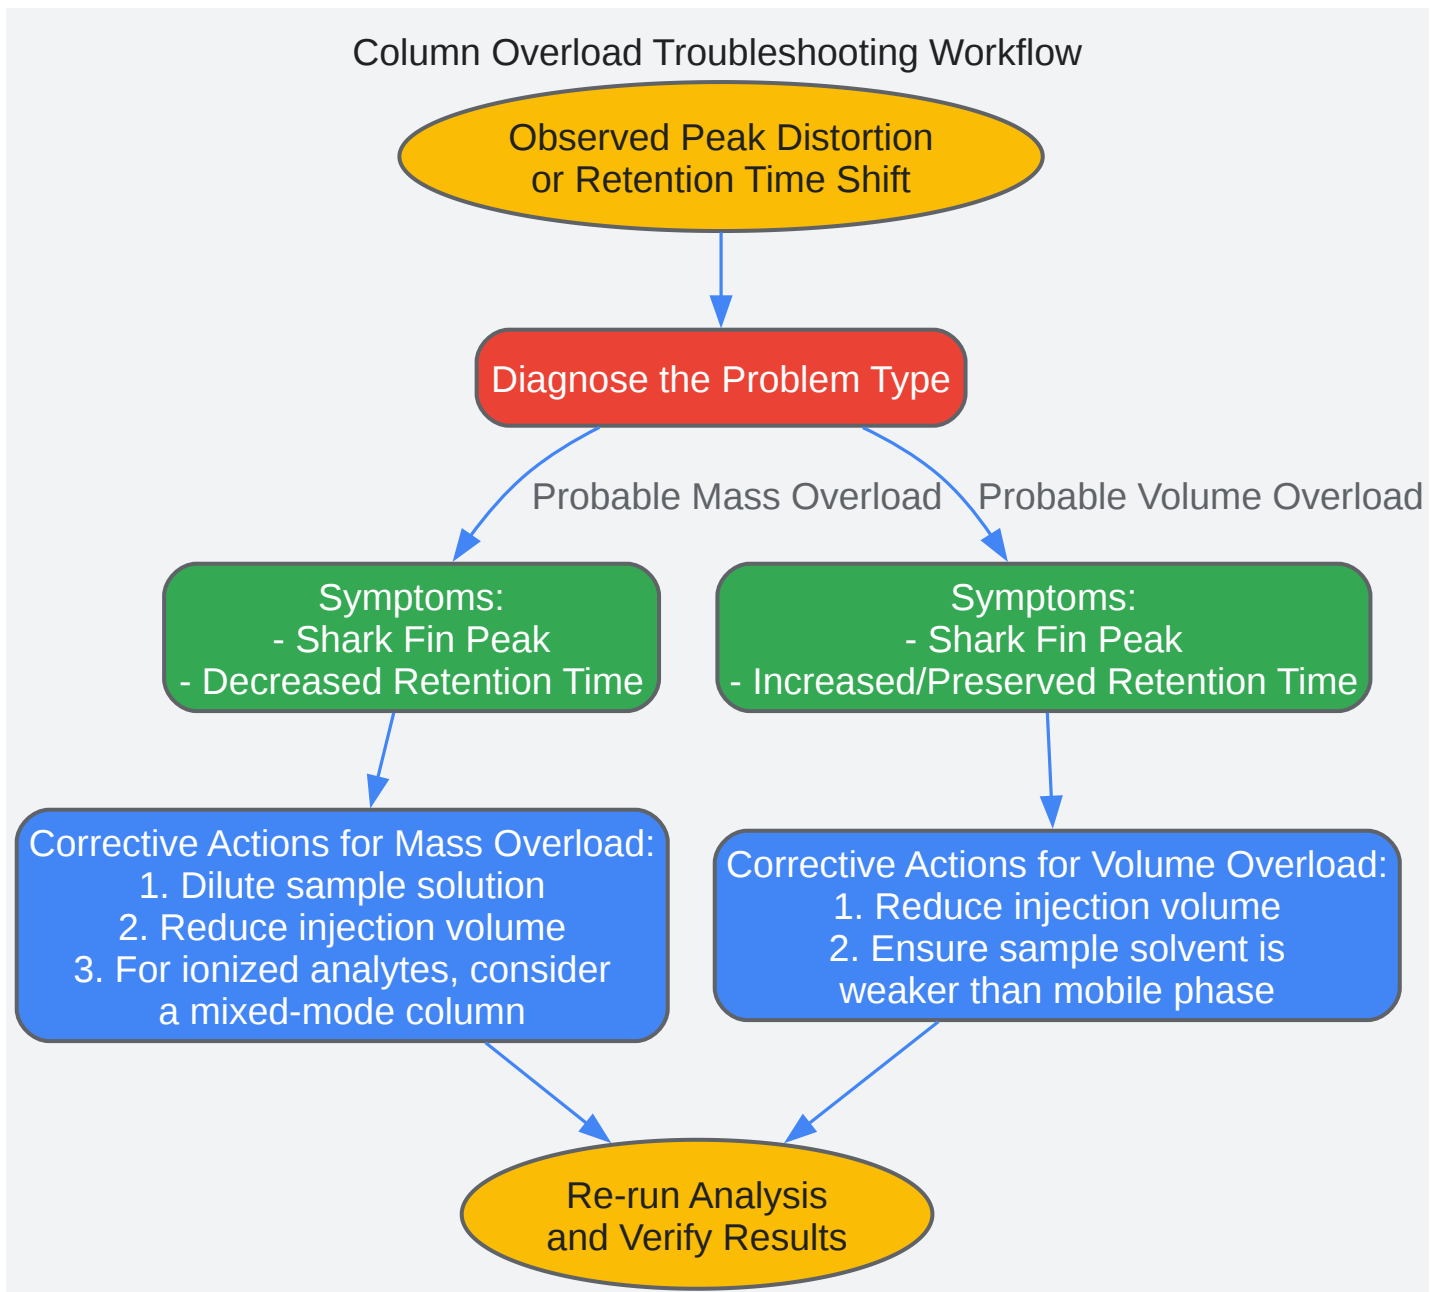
Column Overload Troubleshooting Workflow

Observed Peak Distortion or Retention Time Shift

Diagnose the Problem Type

Probable Mass Overload

Probable Volume Overload

Symptoms:
- Shark Fin Peak
- Decreased Retention Time

Symptoms:
- Shark Fin Peak
- Increased/Preserved Retention Time

Corrective Actions for Mass Overload:
1. Dilute sample solution
2. Reduce injection volume
3. For ionized analytes, consider a mixed-mode column

Corrective Actions for Volume Overload:
1. Reduce injection volume
2. Ensure sample solvent is weaker than mobile phase

Re-run Analysis and Verify Results